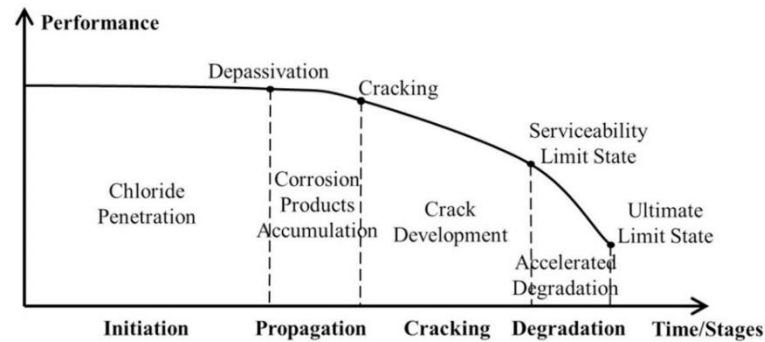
Performance

Depassivation

Cracking

Serviceability Limit State

Chloride Penetration

Corrosion Products Accumulation

Crack Development

Ultimate Limit State

Accelerated Degradation

Initiation

Propagation

Cracking

Degradation

Time/Stages